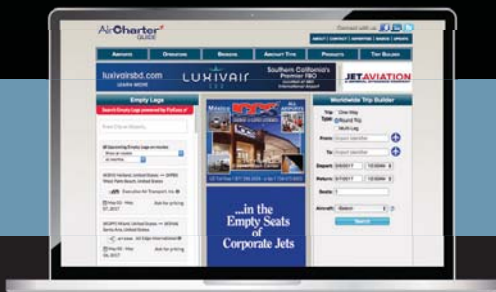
AirCharter GUIDE

Connect with us

ABOUT | CONTACT | ADVERTISE | SEARCH | UPDATE

AIRPORTS OPERATORS BROKERS AIRCRAFT TYPE PRODUCTS TRIP BUILDER

luxivairsbd.com LEARN MORE

LUXIVAIR

Southern California's Premier FBO

JETAVIATION

Empty Legs

Search Empty Legs powered by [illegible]

Worldwide Trip Builder

Trip Type: One Way Round Trip Multi-Leg

From: Airport Identifier

To: Airport Identifier

Depart: 10:00AM

Return: 10:00AM

Seats:

Aircraft:

Search

...in the Empty Seats of Corporate Jets